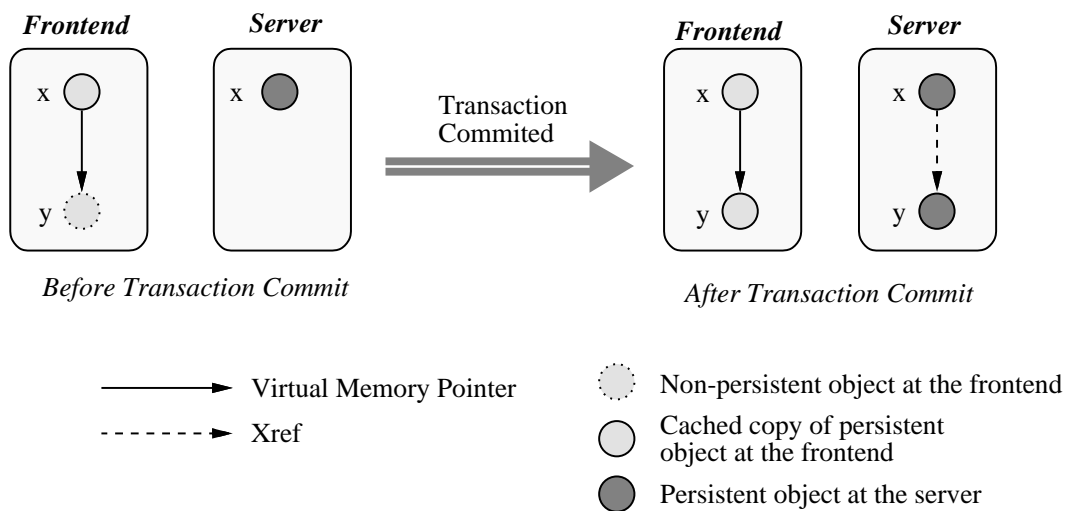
Frontend

x

y

Server

x

Transaction Commited

Frontend

x

y

Server

x

y

Before Transaction Commit

After Transaction Commit

Virtual Memory Pointer

Xref

Non-persistent object at the frontend

Cached copy of persistent object at the frontend

Persistent object at the server